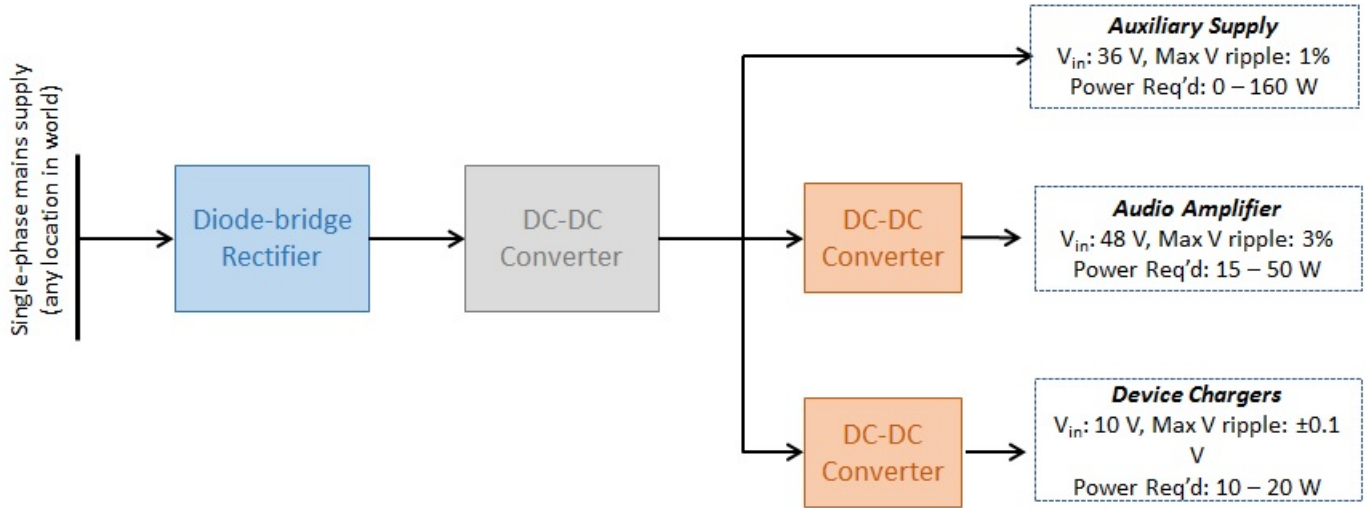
Single-phase mains supply (any location in world)

Diode-bridge Rectifier

DC-DC Converter

DC-DC Converter

DC-DC Converter

**Auxiliary Supply**
$V_{in}$: 36 V, Max V ripple: 1%
Power Req'd: 0 – 160 W

**Audio Amplifier**
$V_{in}$: 48 V, Max V ripple: 3%
Power Req'd: 15 – 50 W

**Device Chargers**
$V_{in}$: 10 V, Max V ripple: ±0.1 V
Power Req'd: 10 – 20 W